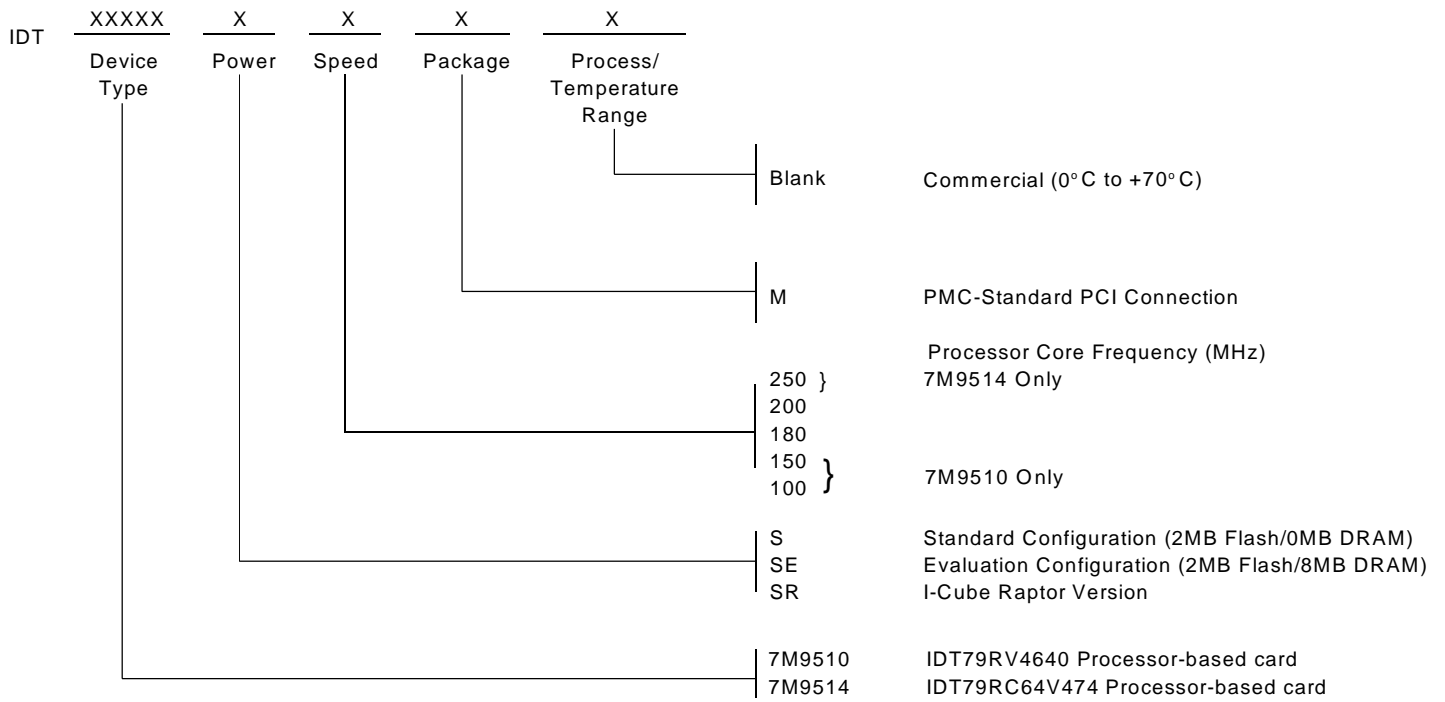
IDT XXXXX X X X X

Device Type

Power

Speed

Package

Process/ Temperature Range

Blank Commercial (0°C to +70°C)

M PMC-Standard PCI Connection

Processor Core Frequency (MHz)

250 } 7M9514 Only
200
180
150
100 } 7M9510 Only

S Standard Configuration (2MB Flash/0MB DRAM)
SE Evaluation Configuration (2MB Flash/8MB DRAM)
SR I-Cube Raptor Version

7M9510 IDT79RV4640 Processor-based card
7M9514 IDT79RC64V474 Processor-based card